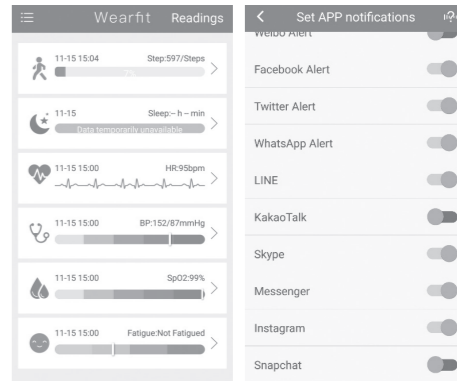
Wearfit Readings

11-15 15:04 Step:597/Steps
7%

11-15 Sleep:-- h -- min
Data temporarily unavailable

11-15 15:00 HR:95bpm

11-15 15:00 BP:152/87mmHg

11-15 15:00 SpO2:99%

11-15 15:00 Fatigue:Not Fatigued

Set APP notifications

Weibo Alert
Facebook Alert
Twitter Alert
WhatsApp Alert
LINE
KakaoTalk
Skype
Messenger
Instagram
Snapchat